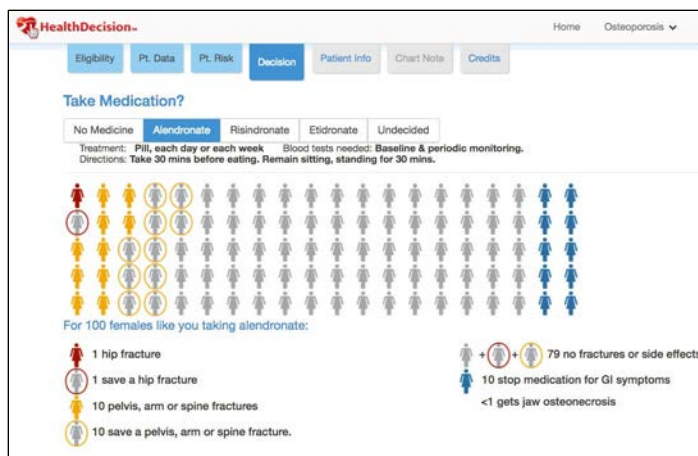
HealthDecision

Home Osteoporosis

Eligibility Pt. Data Pt. Risk Decision Patient Info Chart Note Credits

Take Medication?

No Medicine Alendronate Risindronate Etidronate Undecided

Treatment: Pill, each day or each week Blood tests needed: Baseline & periodic monitoring.
Directions: Take 30 mins before eating. Remain sitting, standing for 30 mins.

For 100 females like you taking alendronate:

1 hip fracture

1 save a hip fracture

10 pelvis, arm or spine fractures

10 save a pelvis, arm or spine fracture.

+ + 79 no fractures or side effects

10 stop medication for GI symptoms

<1 gets jaw osteonecrosis